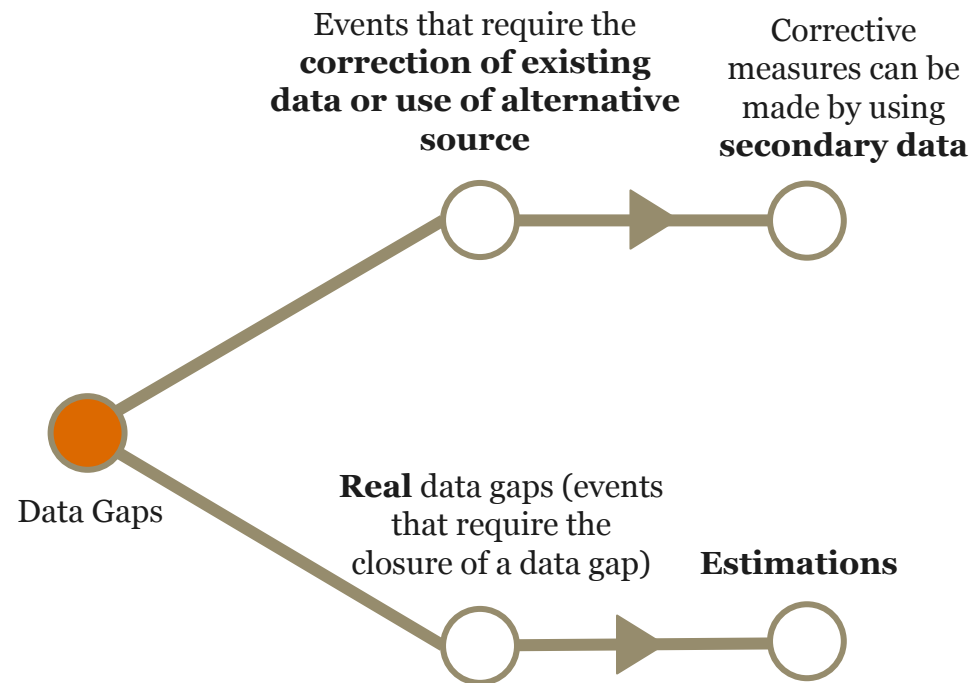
Events that require the **correction of existing data or use of alternative source**

Corrective measures can be made by using **secondary data**

Data Gaps

**Real** data gaps (events that require the closure of a data gap)

**Estimations**